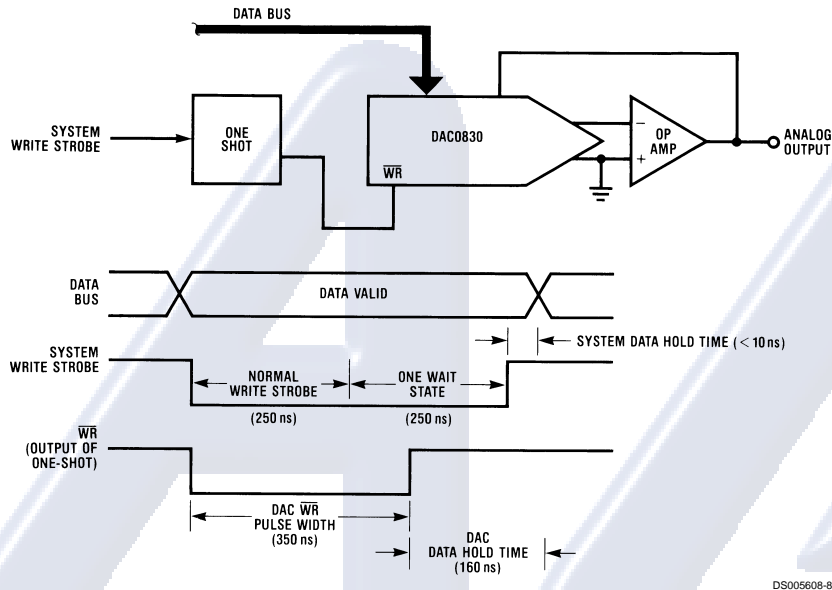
DATA BUS

SYSTEM WRITE STROBE

ONE SHOT

DAC0830

$\overline{WR}$

−

+

OP AMP

ANALOG OUTPUT

DATA BUS

DATA VALID

SYSTEM DATA HOLD TIME (< 10 ns)

SYSTEM WRITE STROBE

NORMAL WRITE STROBE

(250 ns)

ONE WAIT STATE

(250 ns)

$\overline{WR}$ (OUTPUT OF ONE-SHOT)

DAC $\overline{WR}$ PULSE WIDTH (350 ns)

DAC DATA HOLD TIME (160 ns)

DS005608-8